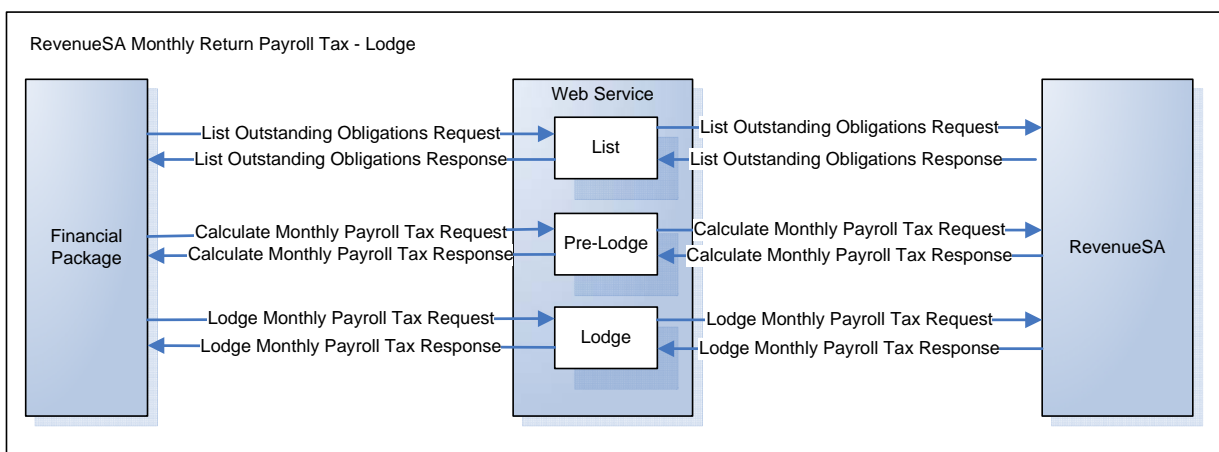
RevenueSA Monthly Return Payroll Tax - Lodge

Financial Package

Web Service

List Outstanding Obligations Request
List Outstanding Obligations Response
List
List Outstanding Obligations Request
List Outstanding Obligations Response

Calculate Monthly Payroll Tax Request
Calculate Monthly Payroll Tax Response
Pre-Lodge
Calculate Monthly Payroll Tax Request
Calculate Monthly Payroll Tax Response

Lodge Monthly Payroll Tax Request
Lodge Monthly Payroll Tax Response
Lodge
Lodge Monthly Payroll Tax Request
Lodge Monthly Payroll Tax Response

RevenueSA